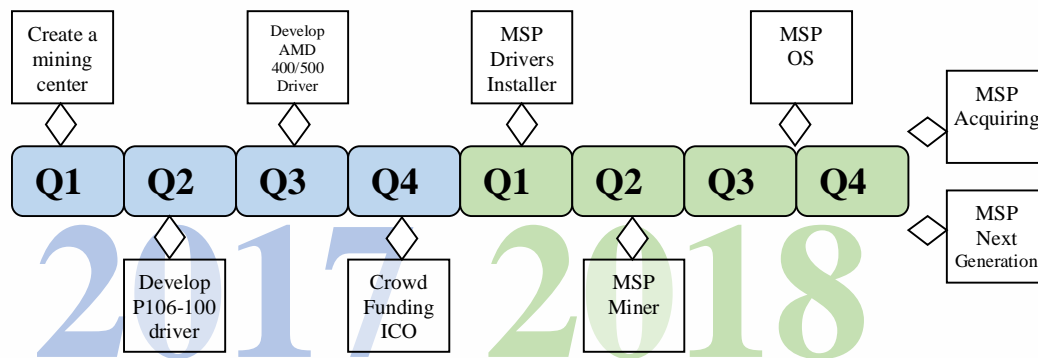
Create a mining center

Develop AMD 400/500 Driver

MSP Drivers Installer

MSP OS

MSP Acquiring

Q1 Q2 Q3 Q4 Q1 Q2 Q3 Q4

MSP Next Generation

Develop P106-100 driver

Crowd Funding ICO

MSP Miner

2017 2018